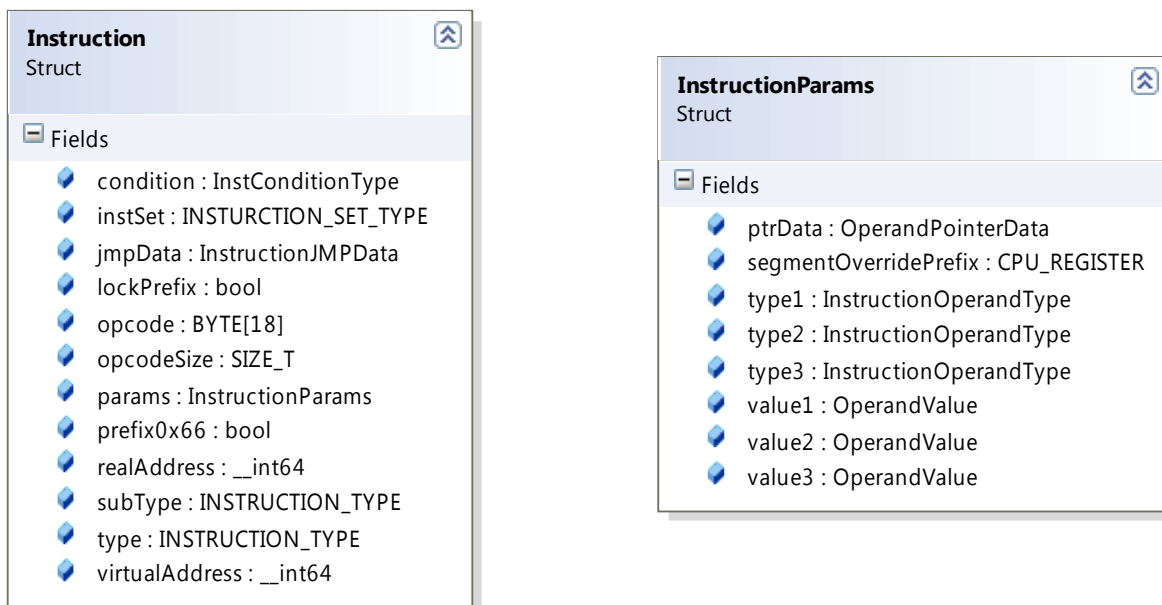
Instruction
Struct

Fields

condition : InstConditionType
instSet : INSTURCTION_SET_TYPE
jmpData : InstructionJMPData
lockPrefix : bool
opcode : BYTE[18]
opcodeSize : SIZE_T
params : InstructionParams
prefix0x66 : bool
realAddress : __int64
subType : INSTRUCTION_TYPE
type : INSTRUCTION_TYPE
virtualAddress : __int64

InstructionParams
Struct

Fields

ptrData : OperandPointerData
segmentOverridePrefix : CPU_REGISTER
type1 : InstructionOperandType
type2 : InstructionOperandType
type3 : InstructionOperandType
value1 : OperandValue
value2 : OperandValue
value3 : OperandValue